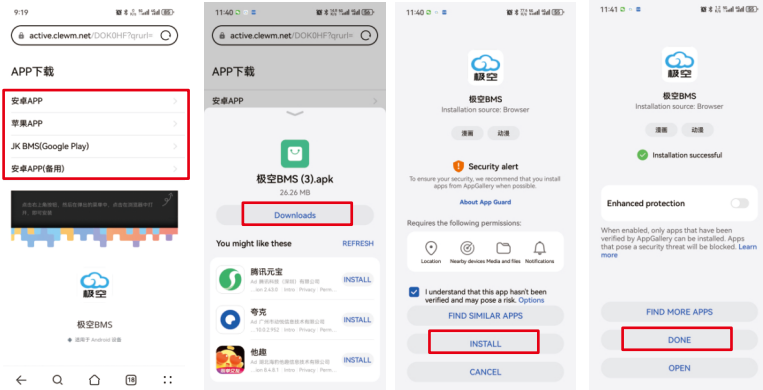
9:19

active.clewm.net/DOK0HF?qrurl=

APP下载

安卓APP

苹果APP

JK BMS(Google Play)

安卓APP(备用)

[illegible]

极空

极空BMS

11:40

active.clewm.net/DOK0HF?qrurl=

APP下载

安卓APP

极空BMS (3).apk

26.26 MB

Downloads

You might like these

REFRESH

腾讯元宝

INSTALL

夸克

INSTALL

他趣

INSTALL

11:40

极空

极空BMS

Installation source: Browser

漫画

动漫

Security alert

To ensure your security, we recommend that you install apps from AppGallery when possible.

About App Guard

Requires the following permissions:

Location

Nearby devices

Media and files

Notifications

I understand that this app hasn't been verified and may pose a risk. Options

FIND SIMILAR APPS

INSTALL

CANCEL

11:41

极空

极空BMS

Installation source: Browser

漫画

动漫

Installation successful

Enhanced protection

When enabled, only apps that have been verified by AppGallery can be installed. Apps that pose a security threat will be blocked. Learn more

FIND MORE APPS

DONE

OPEN